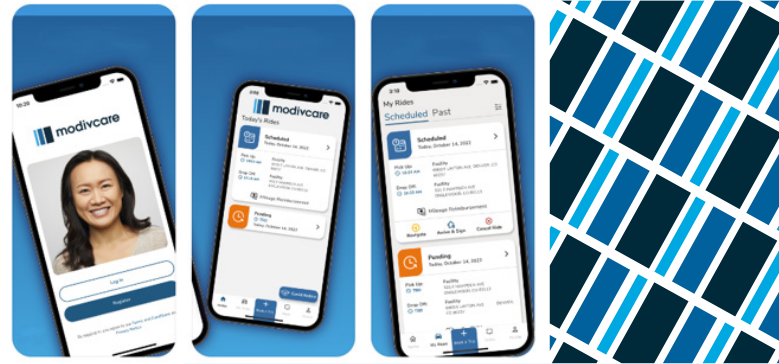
10:20

modivcare

Log In

Register

By logging in, you agree to our Terms and Conditions and Privacy Notice

2:08

modivcare

Today's Rides

Scheduled
Today, October 14, 2022

Pick Up
09:01 AM

Drop Off
10:15 AM

Facility

Facility

Mileage Reimbursement

Pending
TBD
Today, October 14, 2022

Covid Riders

2:19

My Rides

Scheduled Past

Scheduled
Today, October 14, 2022

Pick Up
09:01 AM

Drop Off
10:15 AM

Facility

Facility

Mileage Reimbursement

Navigate

Notes & Dirs

Cancel Ride

Pending
Today, October 14, 2022

Pick Up
TBD

Drop Off
TBD

Facility

Facility

My Rides

Book a Trip